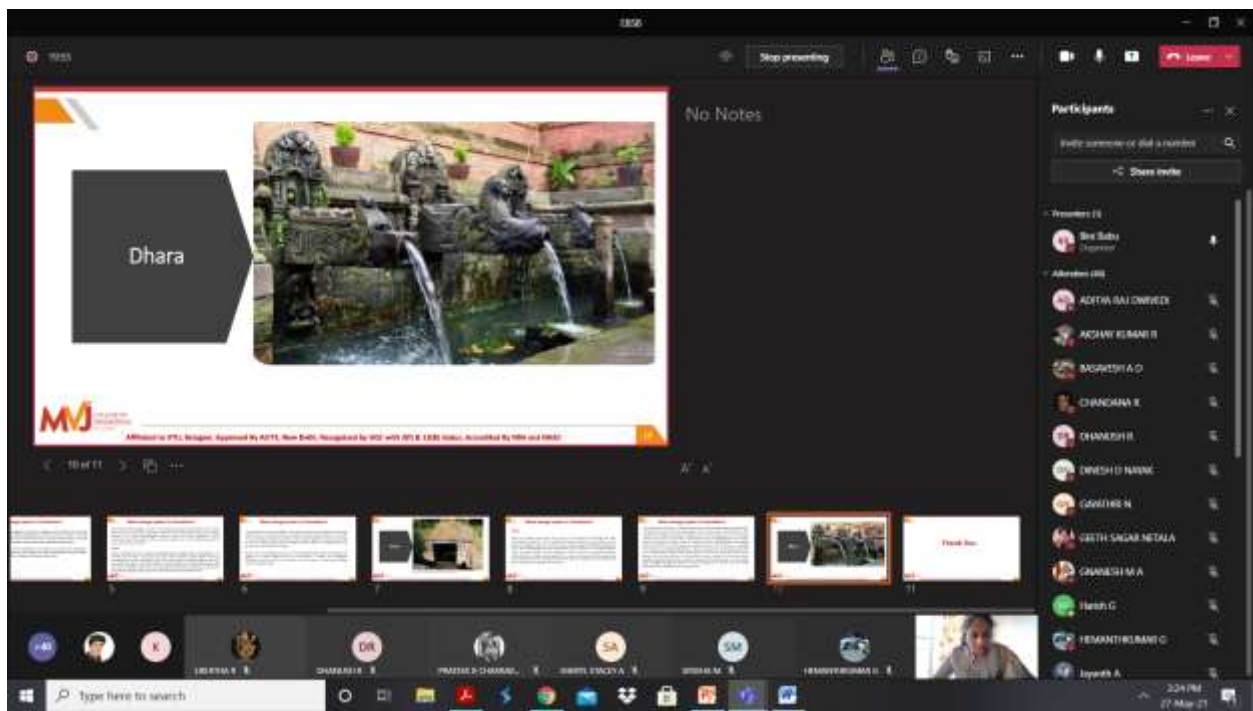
Stop presenting

Leave

Dhara

No Notes

Participants

Invite someone or dial a number

Share invite

Presenters (1)

Attendees (46)

ADITYA RAJ DWIVEDI

AKSHAY KUMAR R

BASAVESH A D

CHANDANA R

DHANUSH R

DINESH D NAYAK

GAYATHRI N

GEETH SAGAR NETALA

GNANESH M A

Harish G

HEMANTHKUMAR G

Jayanth A

MVJ

Affiliated to VTU, Belagavi, Approved by AICTE, New Delhi, Recognised by UGC with 2(f) & 12(B) status, Accredited by NBA and NAAC

10 of 11

Thank You

Type here to search

3:24 PM

27-Mar-21